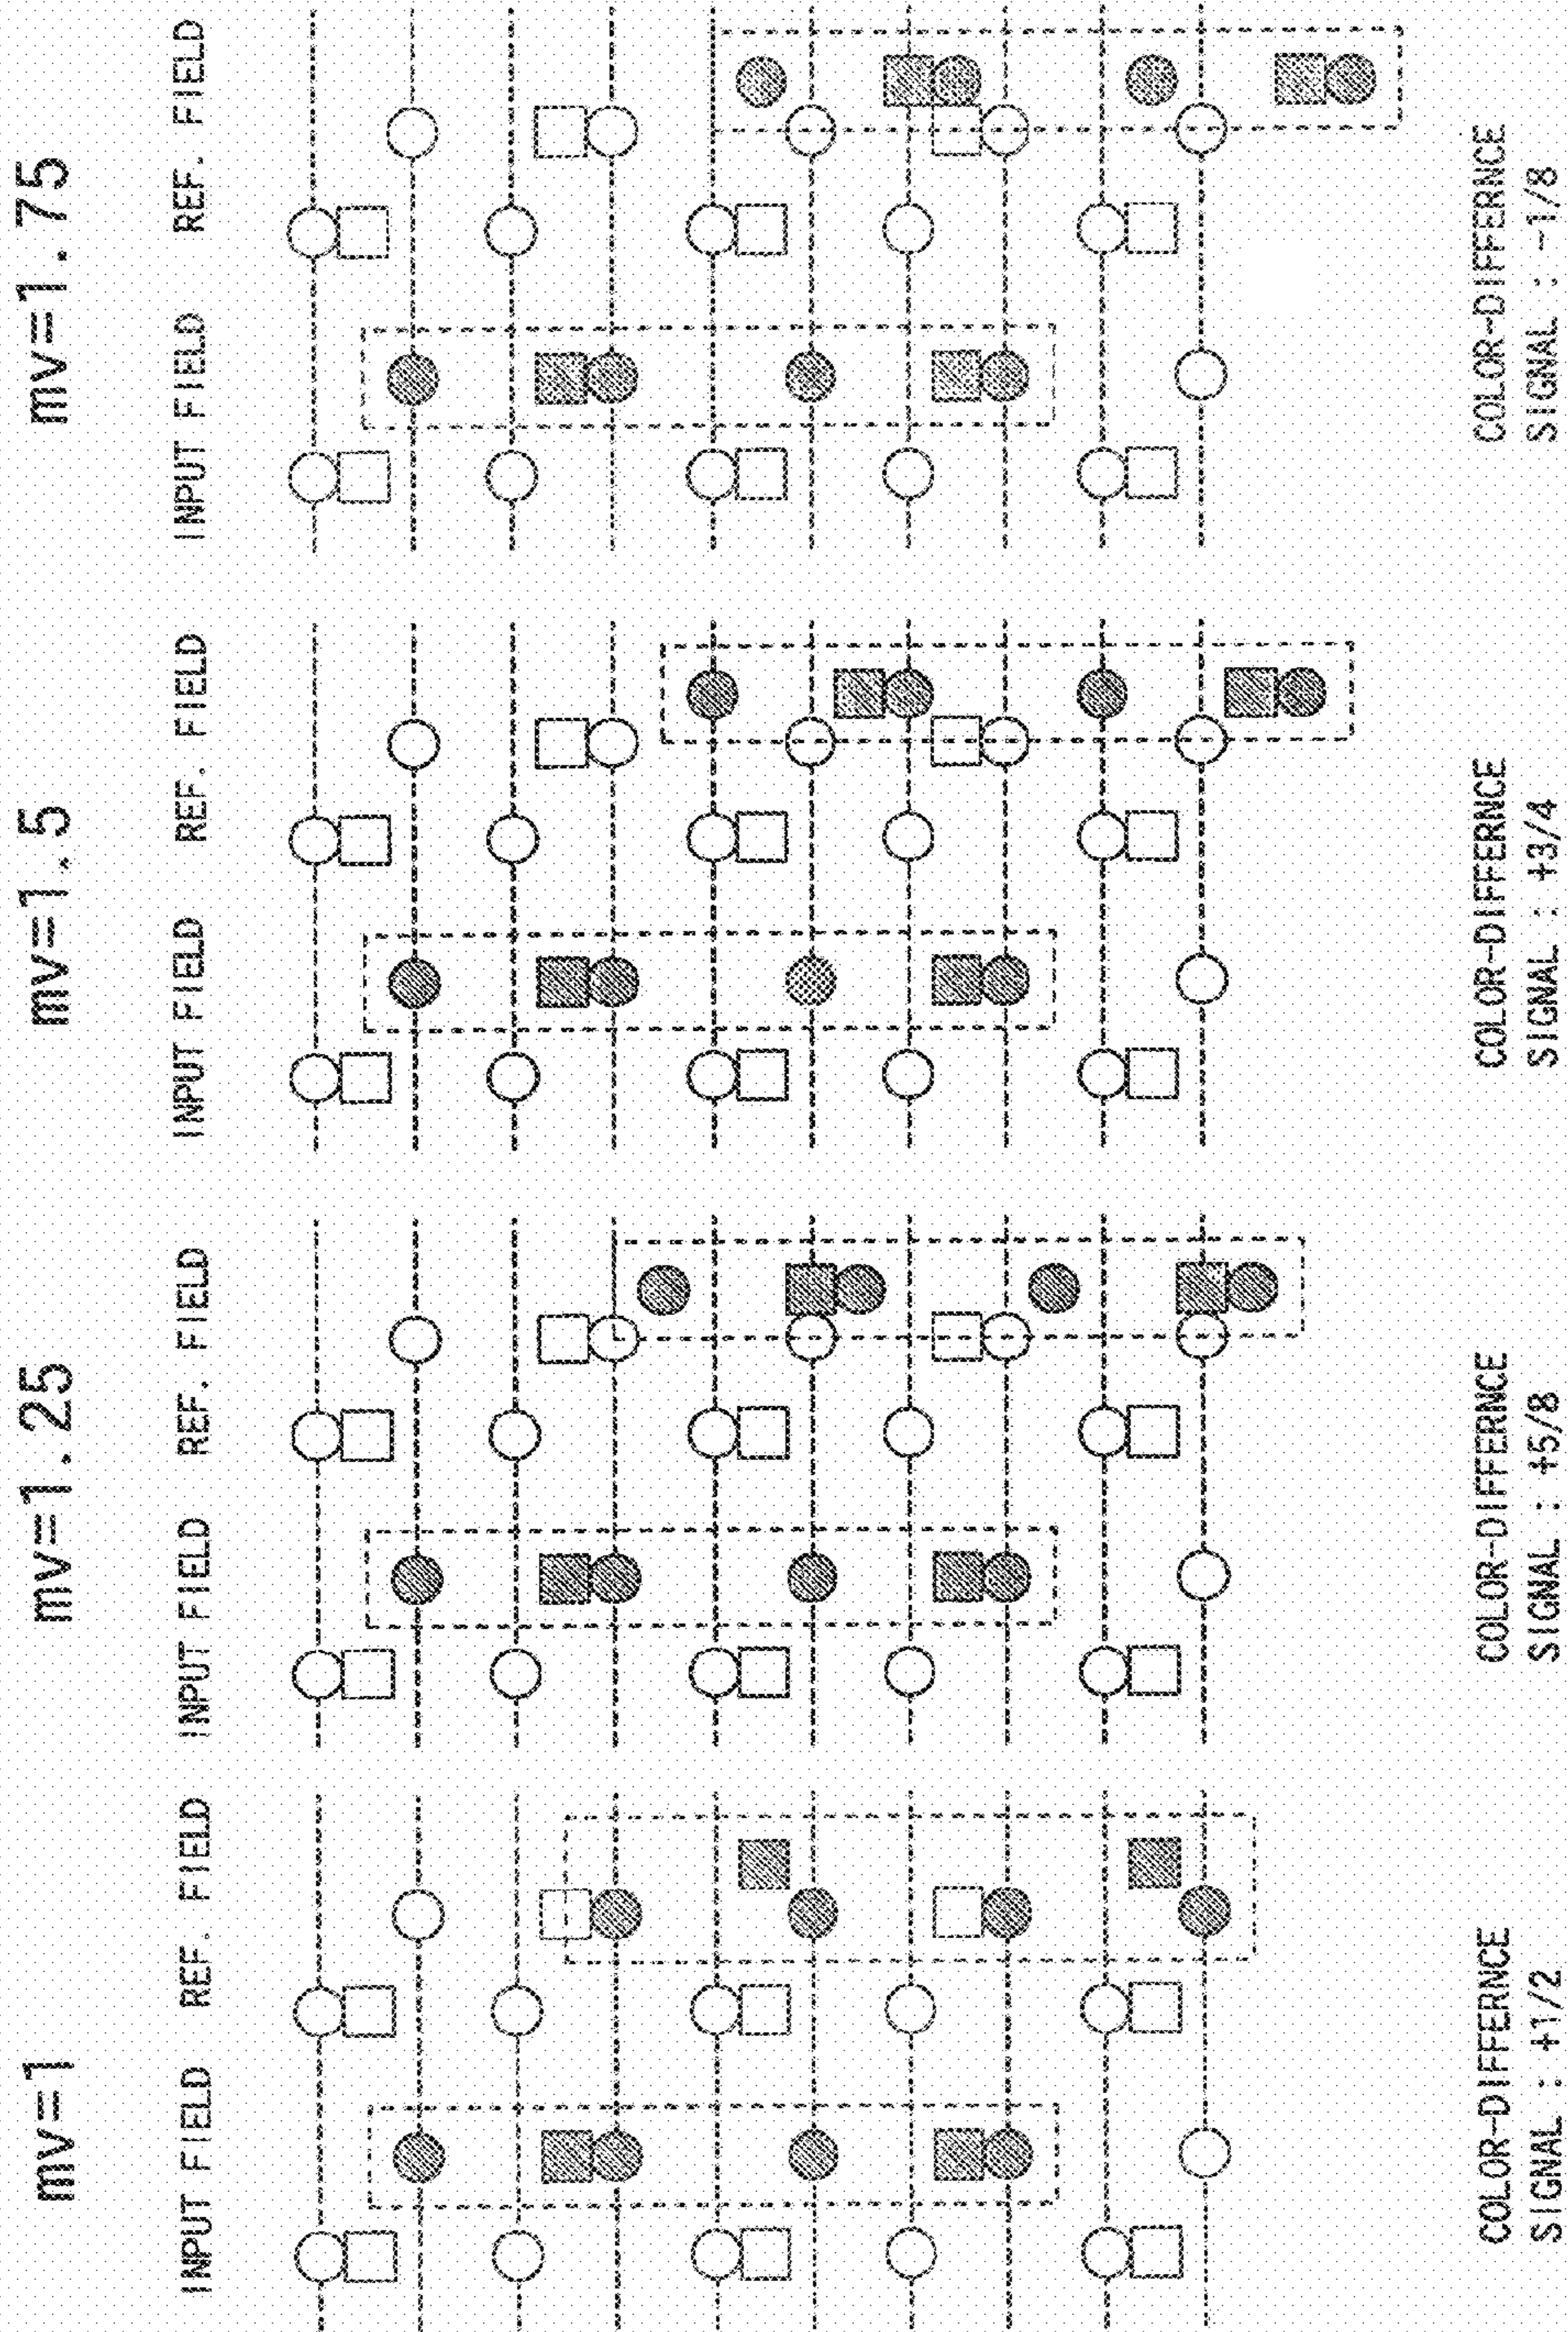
mv=1
INPUT FIELD REF. FIELD
COLOR-DIFFERNCE SIGNAL : +1/2

mv=1.25
INPUT FIELD REF. FIELD
COLOR-DIFFERNCE SIGNAL : +5/8

mv=1.5
INPUT FIELD REF. FIELD
COLOR-DIFFERNCE SIGNAL : +3/4

mv=1.75
INPUT FIELD REF. FIELD
COLOR-DIFFERNCE SIGNAL : -1/8